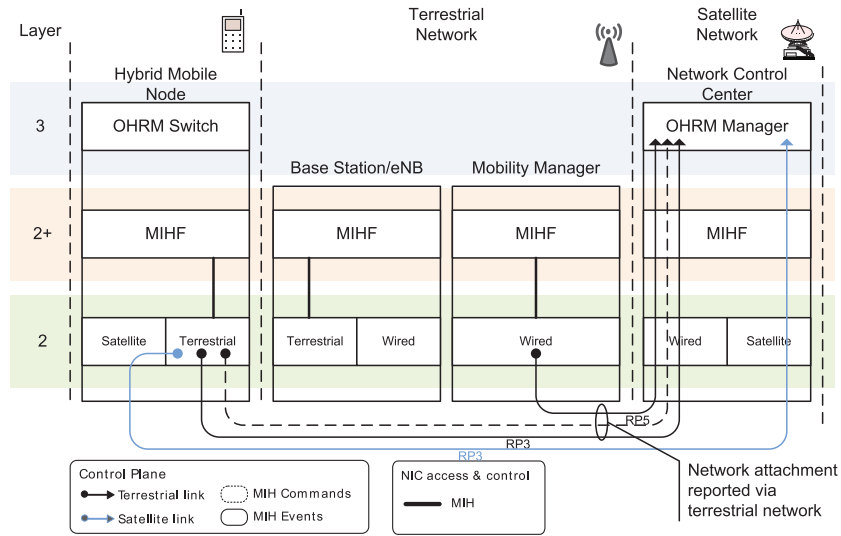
Layer

Terrestrial Network

Satellite Network

Hybrid Mobile Node

Network Control Center

3

OHRM Switch

OHRM Manager

Base Station/eNB

Mobility Manager

2+

MIHF

MIHF

MIHF

MIHF

2

Satellite

Terrestrial

Terrestrial

Wired

Wired

Wired

Satellite

RP5

RP3

RP3

Control Plane

Terrestrial link

Satellite link

MIH Commands

MIH Events

NIC access & control

MIH

Network attachment reported via terrestrial network